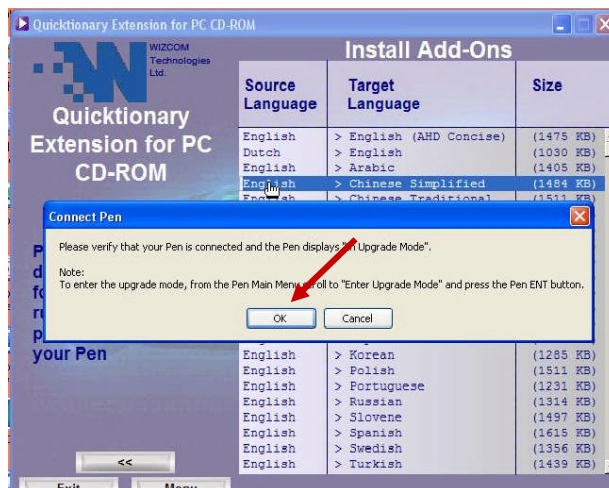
Quicktionary Extension for PC CD-ROM

WIZCOM Technologies Ltd.

Quicktionary Extension for PC CD-ROM

Install Add-Ons

| Source Language | Target Language | Size |
|---|---|---|
| English | > English (AHD Concise) | (1475 KB) |
| Dutch | > English | (1030 KB) |
| English | > Arabic | (1405 KB) |
| English | > Chinese Simplified | (1484 KB) |
| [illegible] | > Chinese Traditional | (1511 KB) |
| English | > Korean | (1285 KB) |
| English | > Polish | (1511 KB) |
| English | > Portuguese | (1231 KB) |
| English | > Russian | (1314 KB) |
| English | > Slovene | (1497 KB) |
| English | > Spanish | (1615 KB) |
| English | > Swedish | (1356 KB) |
| English | > Turkish | (1439 KB) |

Connect Pen

Please verify that your Pen is connected and the Pen displays "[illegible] Upgrade Mode".

Note:
To enter the upgrade mode, from the Pen Main Menu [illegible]roll to "Enter Upgrade Mode" and press the Pen ENT button.

OK Cancel

P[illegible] d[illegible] fo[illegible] r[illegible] p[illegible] your Pen

<<

Exit Menu